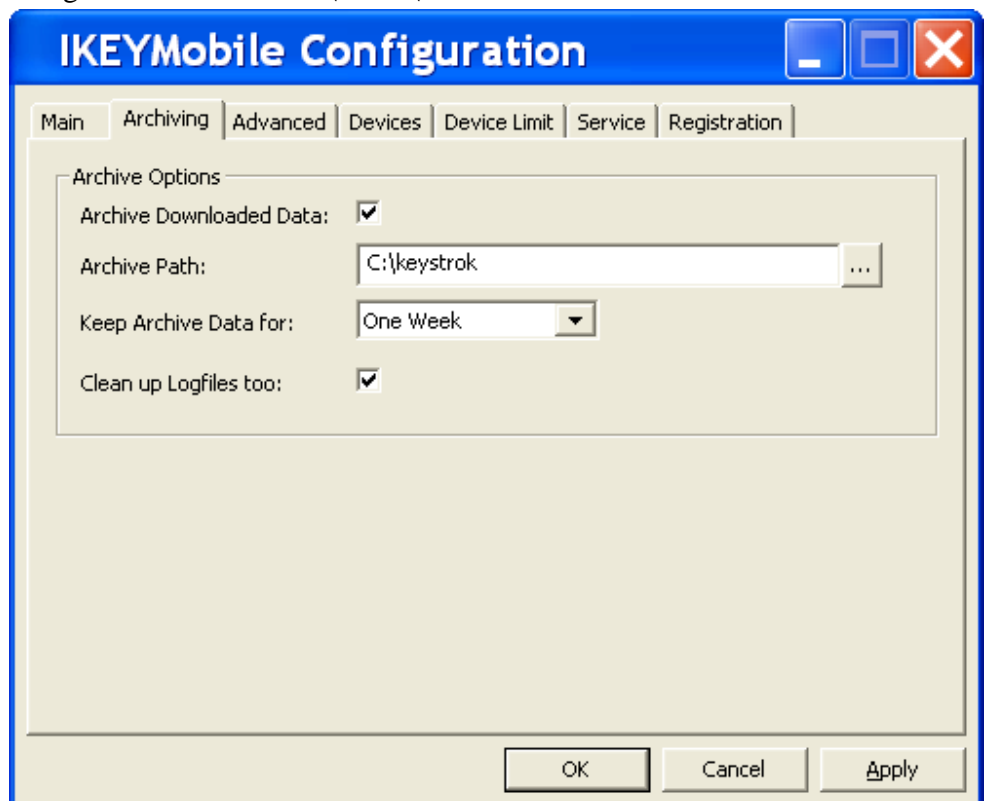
IKEYMobile Configuration

Main | Archiving | Advanced | Devices | Device Limit | Service | Registration

Archive Options

Archive Downloaded Data: ☑

Archive Path: C:\keystrok ...

Keep Archive Data for: One Week

Clean up Logfiles too: ☑

OK | Cancel | Apply